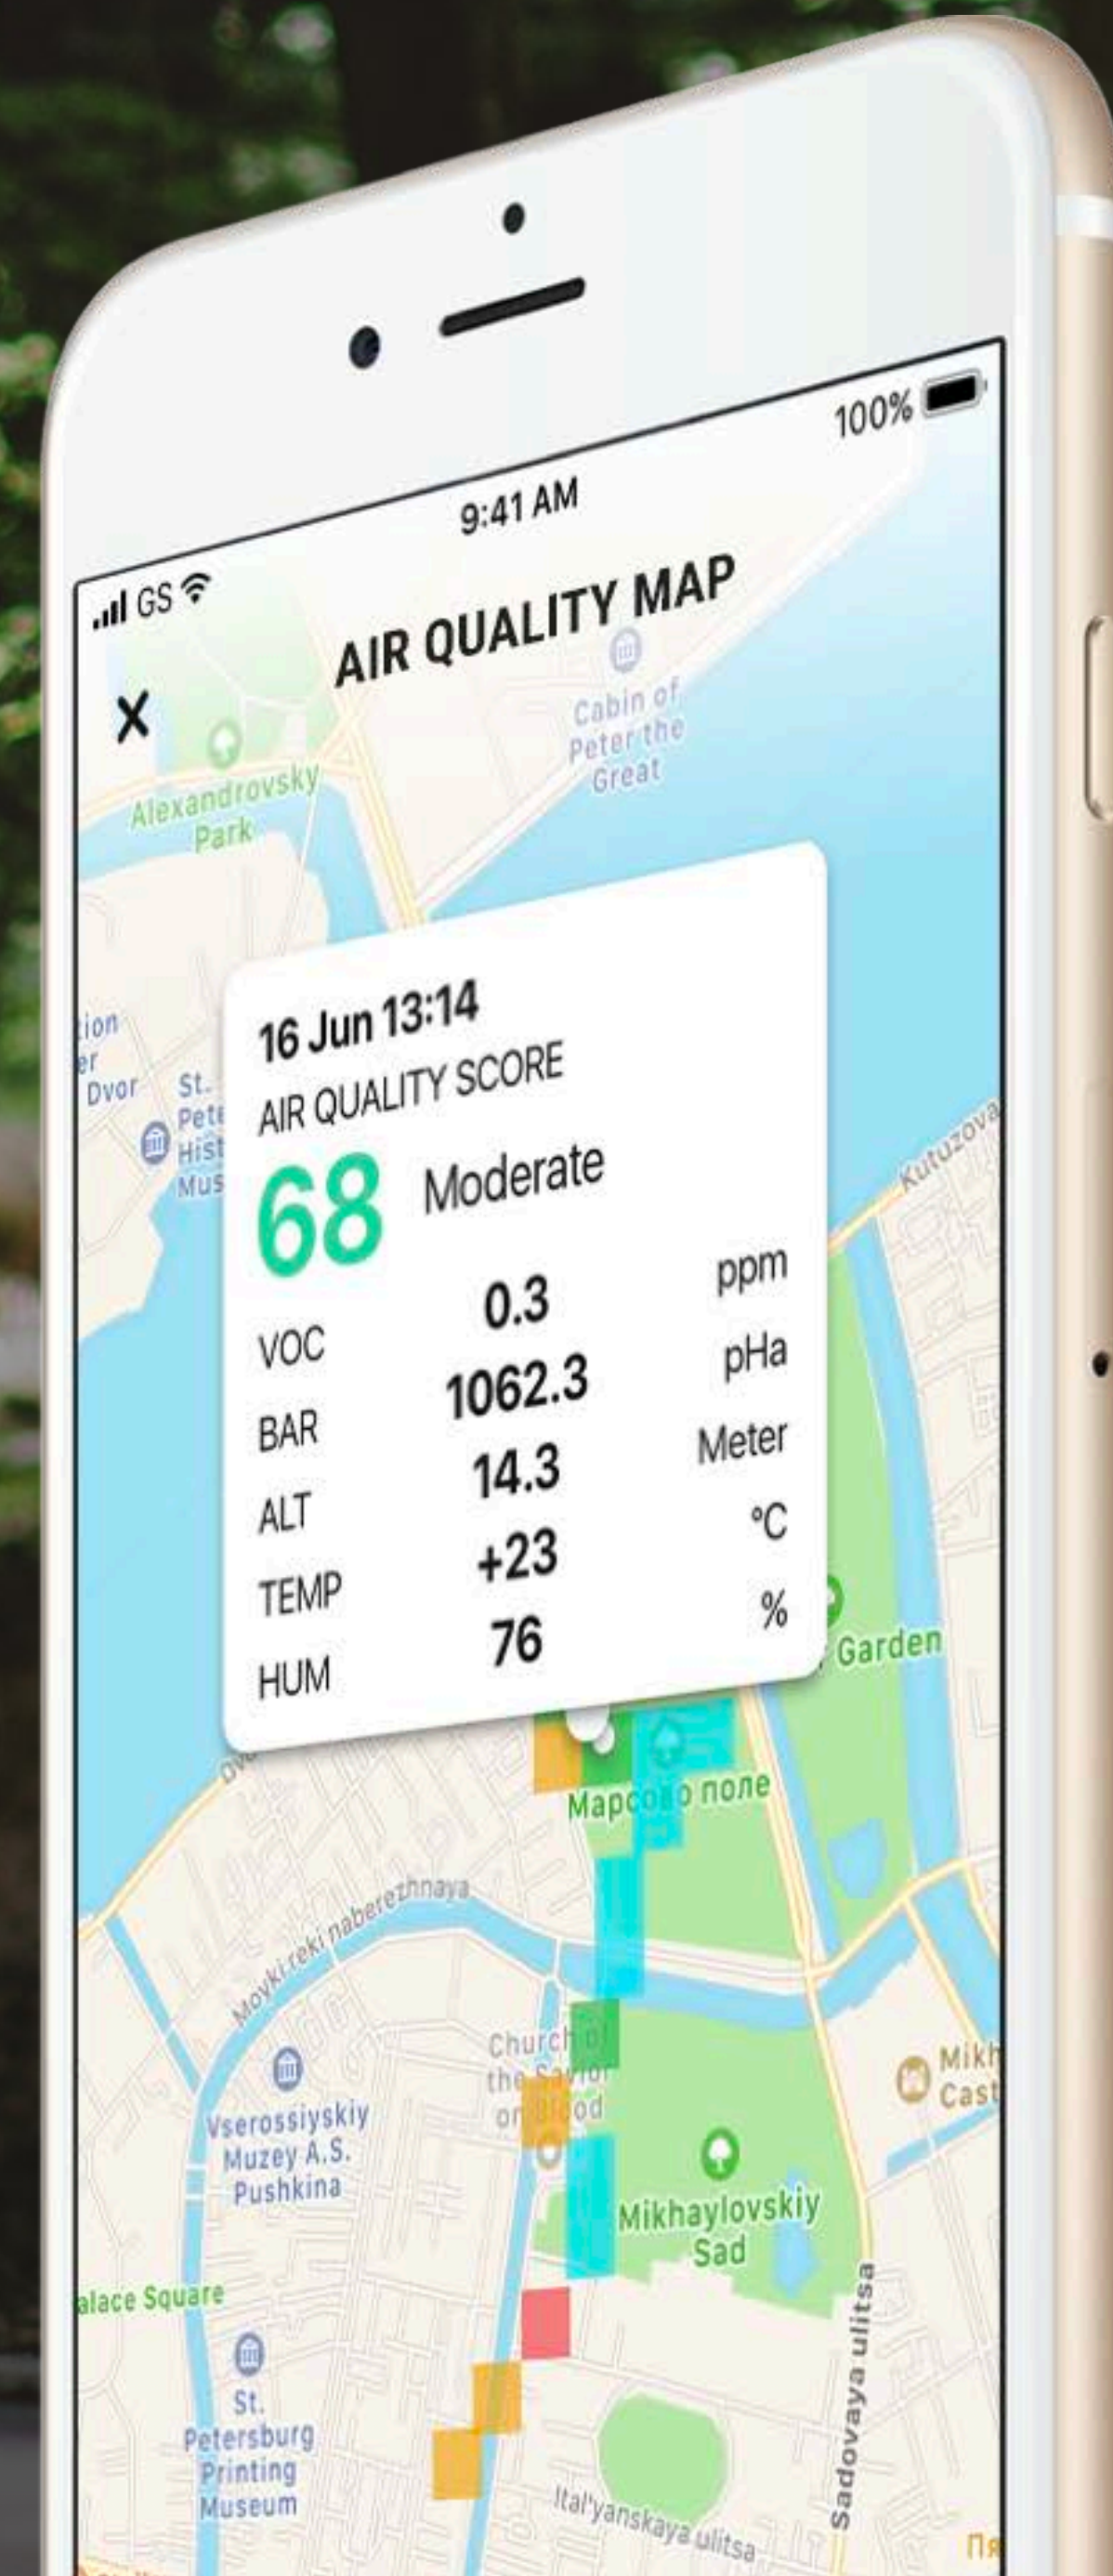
GS
9:41 AM
100%
X
AIR QUALITY MAP
Cabin of Peter the Great
Alexandrovsky Park
16 Jun 13:14
AIR QUALITY SCORE
68 Moderate

| VOC | 0.3 | ppm |
|---|---|---|
| BAR | 1062.3 | pHa |
| ALT | 14.3 | Meter |
| TEMP | +23 | °C |
| HUM | 76 | % |

ion
er
Dvor
St.
Pete
Hist
Mus
Kutuzova
Garden
Марсово поле
Moyki reki naberezhnaya
Church of the Savior on Blood
Vserossiyskiy Muzey A.S. Pushkina
Mikh
Cast
Mikhaylovskiy Sad
alace Square
St. Petersburg Printing Museum
Ital'yanskaya ulitsa
Sadovaya ulitsa
Пл